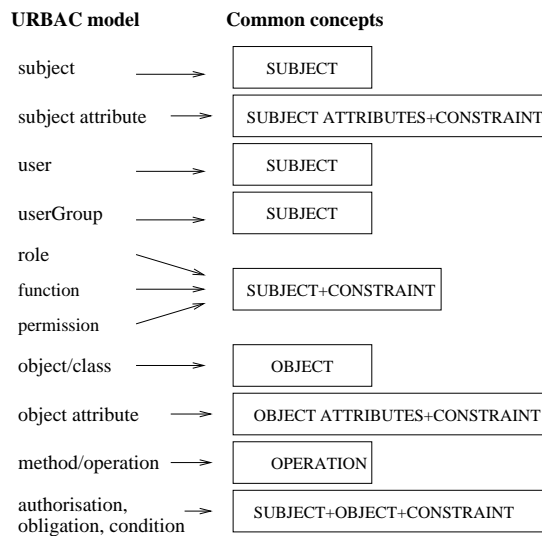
URBAC model

Common concepts

subject

SUBJECT

subject attribute

SUBJECT ATTRIBUTES+CONSTRAINT

user

SUBJECT

userGroup

SUBJECT

role

function

permission

SUBJECT+CONSTRAINT

object/class

OBJECT

object attribute

OBJECT ATTRIBUTES+CONSTRAINT

method/operation

OPERATION

authorisation, obligation, condition

SUBJECT+OBJECT+CONSTRAINT